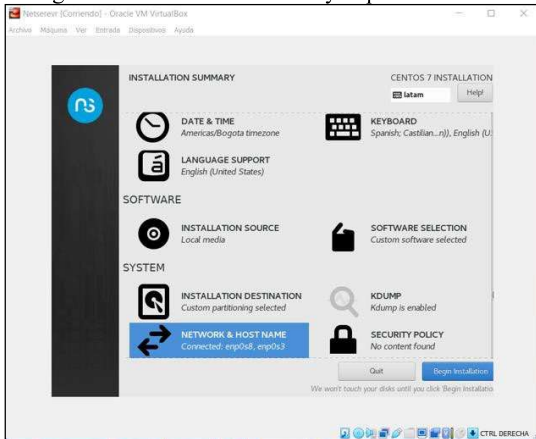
Netserevr [Corriendo] - Oracle VM VirtualBox

Archivo Máquina Ver Entrada Dispositivos Ayuda

INSTALLATION SUMMARY

CENTOS 7 INSTALLATION

latam

Help!

DATE & TIME
Americas/Bogota timezone

KEYBOARD
Spanish; Castilian...n)), English (U

LANGUAGE SUPPORT
English (United States)

SOFTWARE

INSTALLATION SOURCE
Local media

SOFTWARE SELECTION
Custom software selected

SYSTEM

INSTALLATION DESTINATION
Custom partitioning selected

KDUMP
Kdump is enabled

NETWORK & HOST NAME
Connected: enp0s8, enp0s3

SECURITY POLICY
No content found

Quit

Begin Installation

We won't touch your disks until you click 'Begin Installatio

CTRL DERECHA